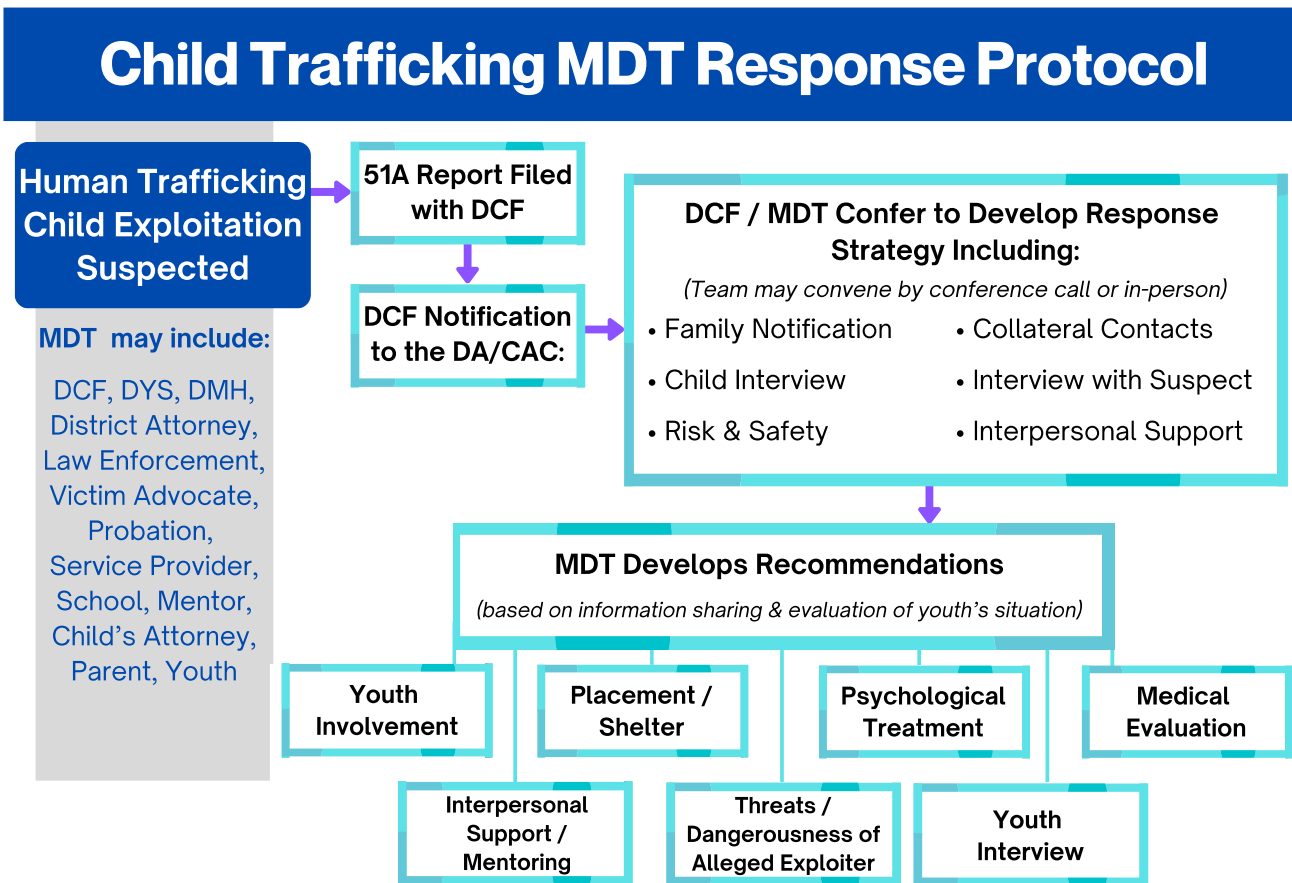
Child Trafficking MDT Response Protocol

Human Trafficking Child Exploitation Suspected

MDT may include:

DCF, DYS, DMH, District Attorney, Law Enforcement, Victim Advocate, Probation, Service Provider, School, Mentor, Child's Attorney, Parent, Youth

51A Report Filed with DCF

DCF Notification to the DA/CAC:

DCF / MDT Confer to Develop Response Strategy Including:

(Team may convene by conference call or in-person)

• Family Notification
• Child Interview
• Risk & Safety

• Collateral Contacts
• Interview with Suspect
• Interpersonal Support

MDT Develops Recommendations

(based on information sharing & evaluation of youth's situation)

Youth Involvement

Placement / Shelter

Psychological Treatment

Medical Evaluation

Interpersonal Support / Mentoring

Threats / Dangerousness of Alleged Exploiter

Youth Interview